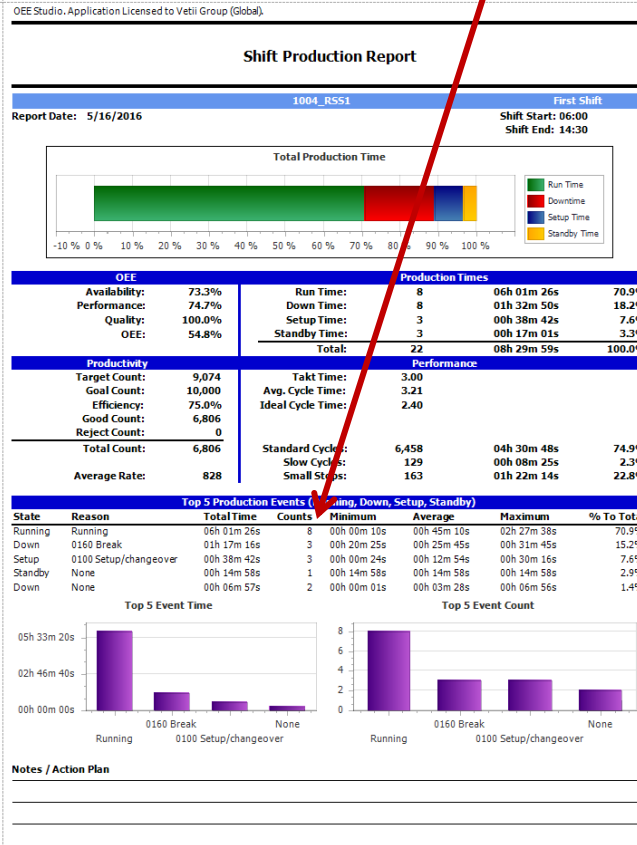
OEE Studio. Application Licensed to Vetii Group (Global).

Shift Production Report

1004_RSS1 First Shift

Report Date: 5/16/2016

Shift Start: 06:00
Shift End: 14:30

Total Production Time

Run Time
Downtime
Setup Time
Standby Time

-10 % 0 % 10 % 20 % 30 % 40 % 50 % 60 % 70 % 80 % 90 % 100 %

| OEE | |
|---|---|
| Availability: | 73.3% |
| Performance: | 74.7% |
| Quality: | 100.0% |
| OEE: | 54.8% |

| Production Times | | | |
|---|---|---|---|
| Run Time: | 8 | 06h 01m 26s | 70.9 |
| Down Time: | 8 | 01h 32m 50s | 18.2 |
| Setup Time: | 3 | 00h 38m 42s | 7.6 |
| Standby Time: | 3 | 00h 17m 01s | 3.3 |
| Total: | 22 | 08h 29m 59s | 100.0 |

| Productivity | |
|---|---|
| Target Count: | 9,074 |
| Goal Count: | 10,000 |
| Efficiency: | 75.0% |
| Good Count: | 6,806 |
| Reject Count: | 0 |
| Total Count: | 6,806 |
| Average Rate: | 828 |

| Performance | | | |
|---|---|---|---|
| Takt Time: | 3.00 | | |
| Avg. Cycle Time: | 3.21 | | |
| Ideal Cycle Time: | 2.40 | | |
| Standard Cycles: | 6,458 | 04h 30m 48s | 74.9 |
| Slow Cycles: | 129 | 00h 08m 25s | 2.3 |
| Small Stops: | 163 | 01h 22m 14s | 22.8 |

Top 5 Production Events ([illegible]ning, Down, Setup, Standby)

| State | Reason | Total Time | Counts | Minimum | Average | Maximum | % To Tota |
|---|---|---|---|---|---|---|---|
| Running | Running | 06h 01m 26s | 8 | 00h 00m 10s | 00h 45m 10s | 02h 27m 38s | 70.9 |
| Down | 0160 Break | 01h 17m 16s | 3 | 00h 20m 25s | 00h 25m 45s | 00h 31m 45s | 15.2 |
| Setup | 0100 Setup/changeover | 00h 38m 42s | 3 | 00h 00m 24s | 00h 12m 54s | 00h 38m 00s | 7.6 |
| Standby | None | 00h 14m 58s | 1 | 00h 14m 58s | 00h 14m 58s | 00h 14m 58s | 2.9 |
| Down | None | 00h 06m 57s | 2 | 00h 00m 01s | 00h 03m 28s | 00h 06m 56s | 1.4 |

Top 5 Event Time

05h 33m 20s
02h 46m 40s
00h 00m 00s

Running 0160 Break 0100 Setup/changeover None

Top 5 Event Count

8
6
4
2
0

Running 0160 Break 0100 Setup/changeover None

Notes / Action Plan